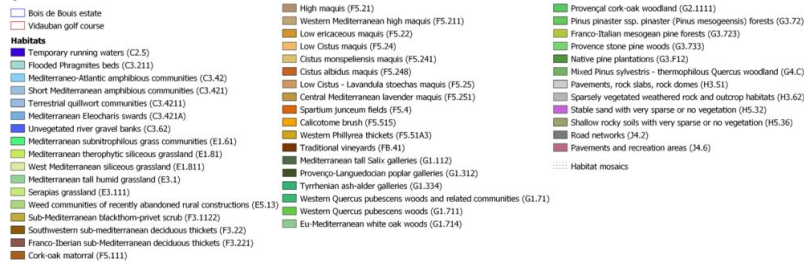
Bois de Bouis estate
Vidauban golf course

Habitats
Temporary running waters (C2.5)
Flooded Phragmites beds (C3.211)
Mediterraneo-Atlantic amphibious communities (C3.42)
Short Mediterranean amphibious communities (C3.421)
Terrestrial quillwort communities (C3.4211)
Mediterranean Eleocharis swards (C3.421A)
Unvegetated river gravel banks (C3.62)
Mediterranean subnitrophilous grass communities (E1.61)
Mediterranean therophytic siliceous grassland (E1.81)
West Mediterranean siliceous grassland (E1.811)
Mediterranean tall humid grassland (E3.1)
Serapias grassland (E3.111)
Weed communities of recently abandoned rural constructions (E5.13)
Sub-Mediterranean blackthorn-privet scrub (F3.1122)
Southwestern sub-mediterranean deciduous thickets (F3.22)
Franco-Iberian sub-Mediterranean deciduous thickets (F3.221)
Cork-oak matorral (F5.111)

High maquis (F5.21)
Western Mediterranean high maquis (F5.211)
Low ericaceous maquis (F5.22)
Low Cistus maquis (F5.24)
Cistus monspeliensis maquis (F5.241)
Cistus albidus maquis (F5.248)
Low Cistus - Lavandula stoechas maquis (F5.25)
Central Mediterranean lavender maquis (F5.251)
Spartium junceum fields (F5.4)
Calicotome brush (F5.515)
Western Phillyrea thickets (F5.51A3)
Traditional vineyards (FB.41)
Mediterranean tall Salix galleries (G1.112)
Provenço-Languedocian poplar galleries (G1.312)
Tyrrhenian ash-alder galleries (G1.334)
Western Quercus pubescens woods and related communities (G1.71)
Western Quercus pubescens woods (G1.711)
Eu-Mediterranean white oak woods (G1.714)

Provençal cork-oak woodland (G2.1111)
Pinus pinaster ssp. pinaster (Pinus mesogeensis) forests (G3.72)
Franco-Italian mesogean pine forests (G3.723)
Provence stone pine woods (G3.733)
Native pine plantations (G3.F12)
Mixed Pinus sylvestris - thermophilous Quercus woodland (G4.C)
Pavements, rock slabs, rock domes (H3.51)
Sparsely vegetated weathered rock and outcrop habitats (H3.62)
Stable sand with very sparse or no vegetation (H5.32)
Shallow rocky soils with very sparse or no vegetation (H5.36)
Road networks (J4.2)
Pavements and recreation areas (J4.6)

Habitat mosaics